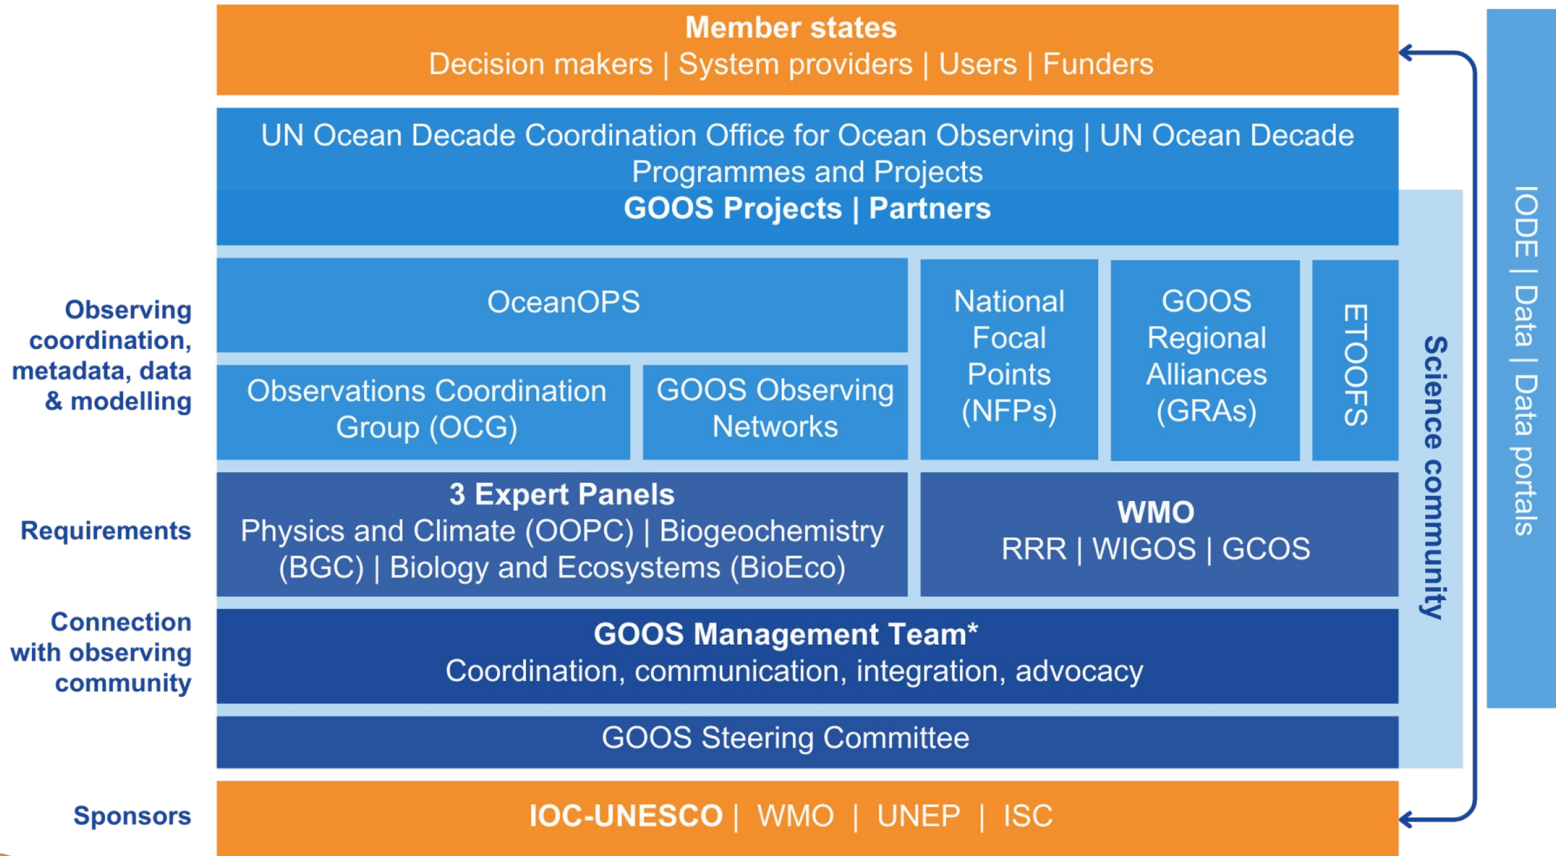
Member states
Decision makers | System providers | Users | Funders

UN Ocean Decade Coordination Office for Ocean Observing | UN Ocean Decade Programmes and Projects
GOOS Projects | Partners

Observing coordination, metadata, data & modelling

OceanOPS

Observations Coordination Group (OCG)

GOOS Observing Networks

National Focal Points (NFPs)

GOOS Regional Alliances (GRAs)

ETOOFS

Requirements

3 Expert Panels
Physics and Climate (OOPC) | Biogeochemistry (BGC) | Biology and Ecosystems (BioEco)

WMO
RRR | WIGOS | GCOS

Connection with observing community

GOOS Management Team*
Coordination, communication, integration, advocacy

GOOS Steering Committee

Science community

IODE | Data | Data portals

Sponsors

IOC-UNESCO | WMO | UNEP | ISC